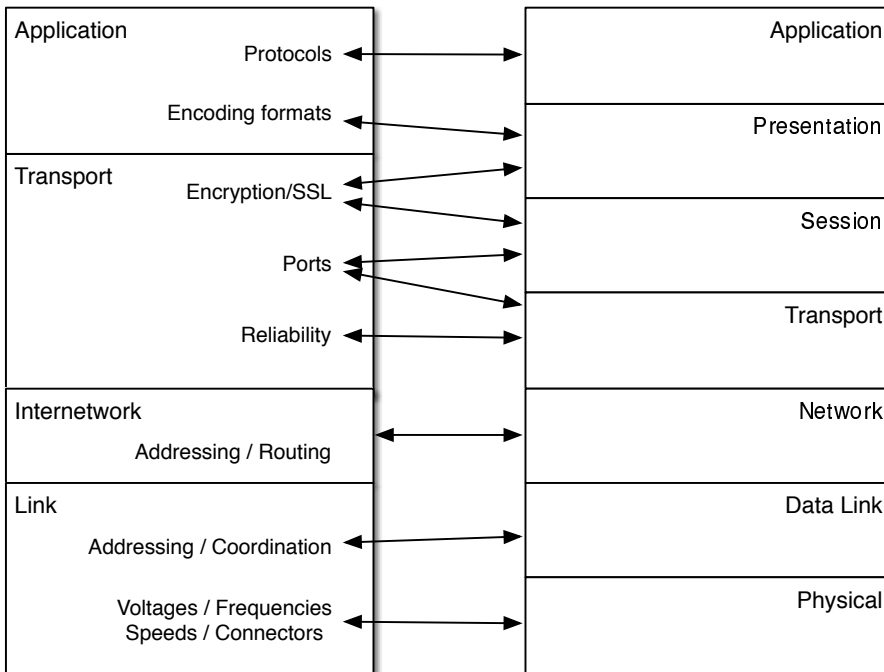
Application

Protocols

Encoding formats

Transport

Encryption/SSL

Ports

Reliability

Internetwork

Addressing / Routing

Link

Addressing / Coordination

Voltages / Frequencies
Speeds / Connectors

Application

Presentation

Session

Transport

Network

Data Link

Physical